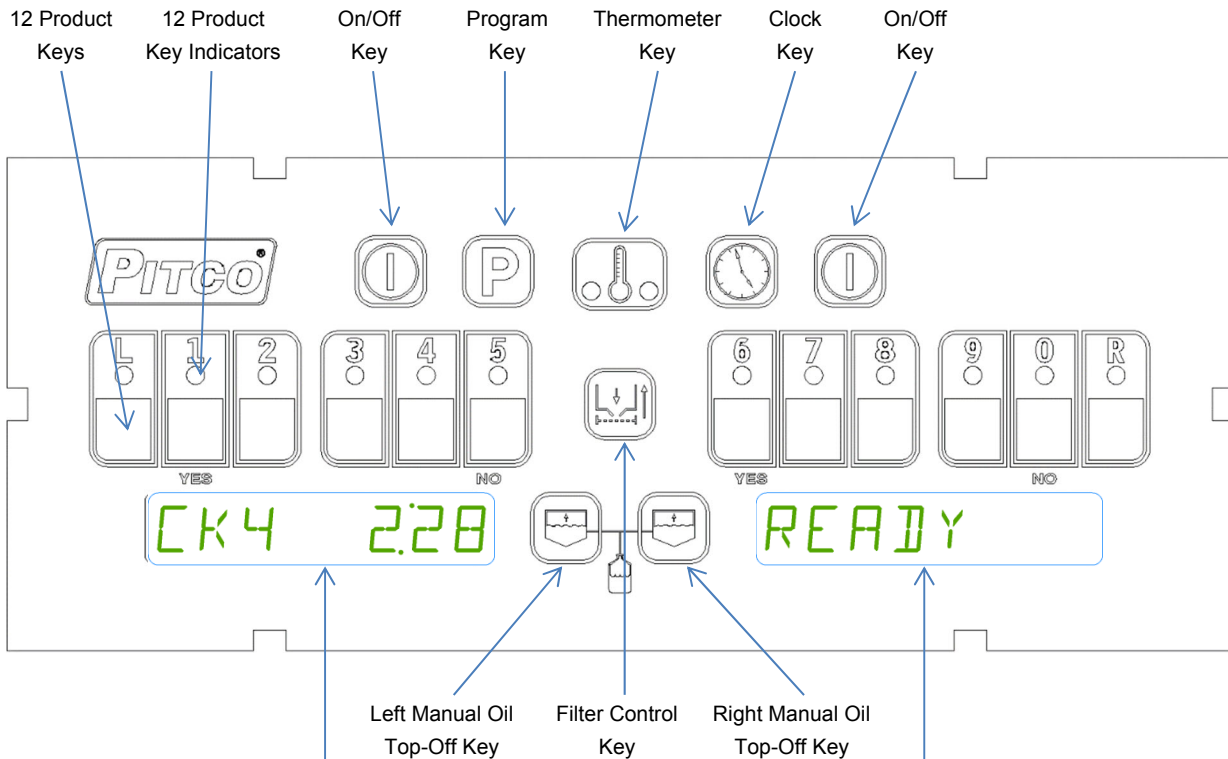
12 Product Keys

12 Product Key Indicators

On/Off Key

Program Key

Thermometer Key

Clock Key

On/Off Key

PITCO

P

L 1 2 3 4 5 6 7 8 9 0 R

YES NO YES NO

CK4 2:28

READY

Left Manual Oil Top-Off Key

Filter Control Key

Right Manual Oil Top-Off Key